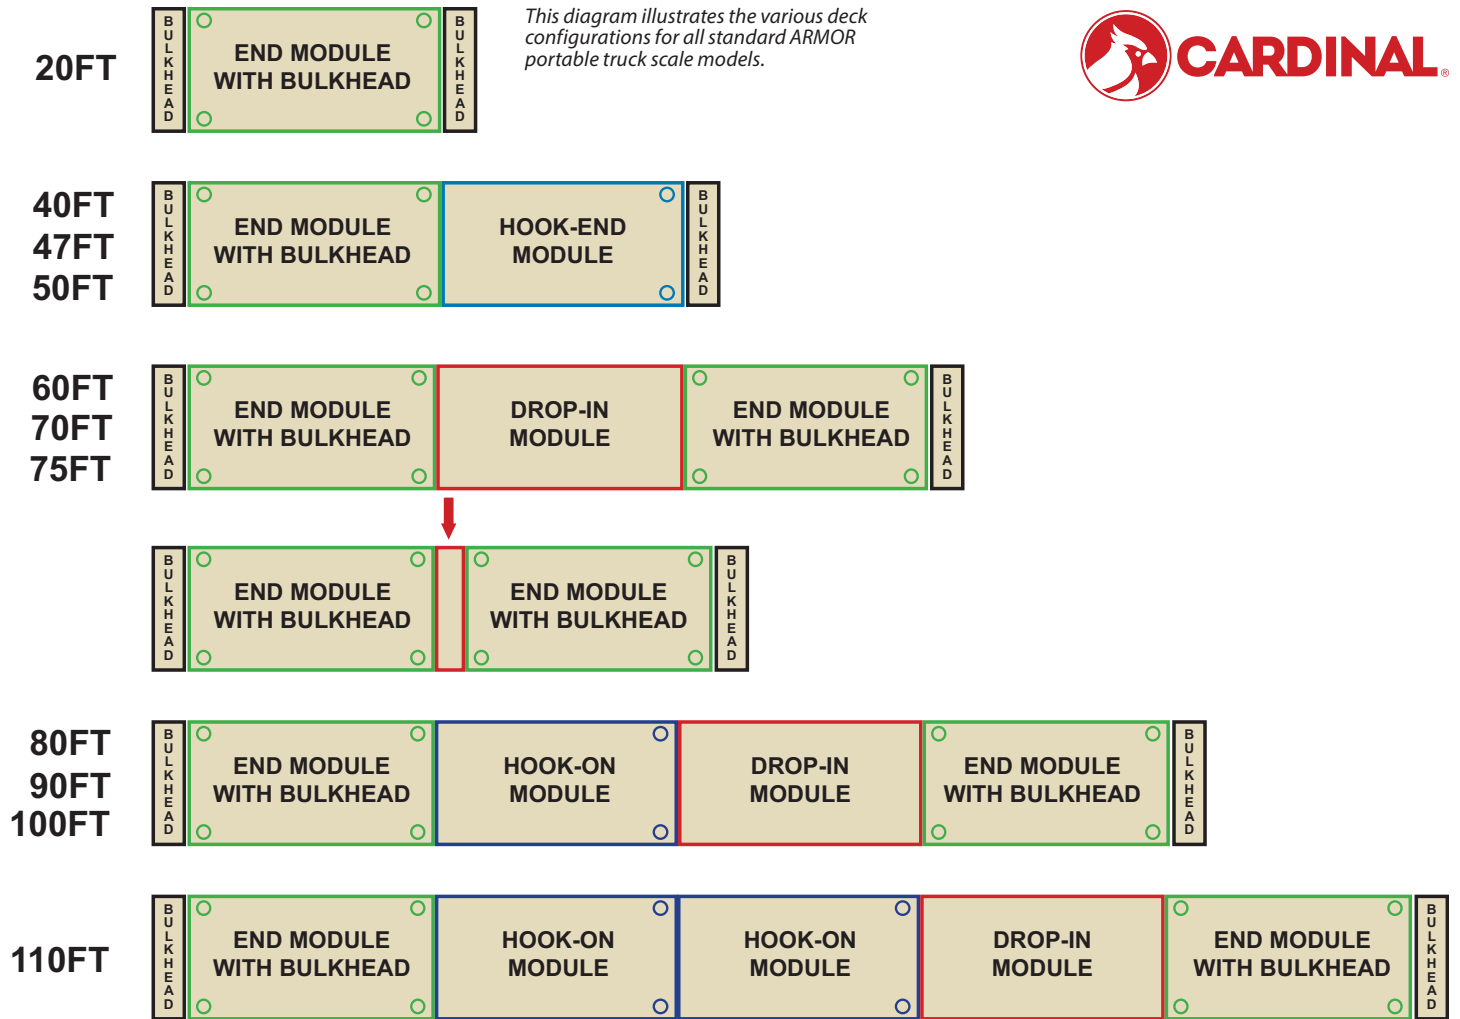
This diagram illustrates the various deck configurations for all standard ARMOR portable truck scale models.

CARDINAL®

20FT
BULKHEAD
END MODULE WITH BULKHEAD
BULKHEAD

40FT
47FT
50FT
BULKHEAD
END MODULE WITH BULKHEAD
HOOK-END MODULE
BULKHEAD

60FT
70FT
75FT
BULKHEAD
END MODULE WITH BULKHEAD
DROP-IN MODULE
END MODULE WITH BULKHEAD
BULKHEAD

BULKHEAD
END MODULE WITH BULKHEAD
END MODULE WITH BULKHEAD
BULKHEAD

80FT
90FT
100FT
BULKHEAD
END MODULE WITH BULKHEAD
HOOK-ON MODULE
DROP-IN MODULE
END MODULE WITH BULKHEAD
BULKHEAD

110FT
BULKHEAD
END MODULE WITH BULKHEAD
HOOK-ON MODULE
HOOK-ON MODULE
DROP-IN MODULE
END MODULE WITH BULKHEAD
BULKHEAD